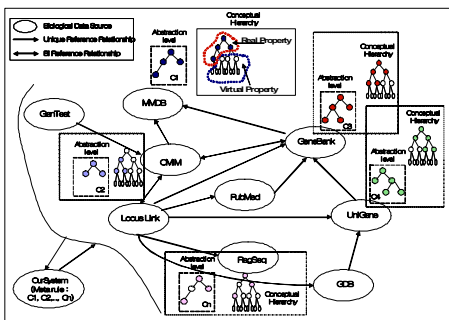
Biological Data Source
Unique Reference Relationship
SI Reference Relationship

Abstraction level
C1

Conceptual Hierarchy
Real Property
Virtual Property

Abstraction level
C3
Conceptual Hierarchy

GenTest
MMDB

Abstraction level
C2
OMIM
GeneBank

Conceptual Hierarchy
Abstraction level
Cn

PubMed
Locus Link
UniGene
RefSeq

Abstraction level
Cn
Conceptual Hierarchy
GDB

CurSystem (Metarule : C1, C2, ... Cn)